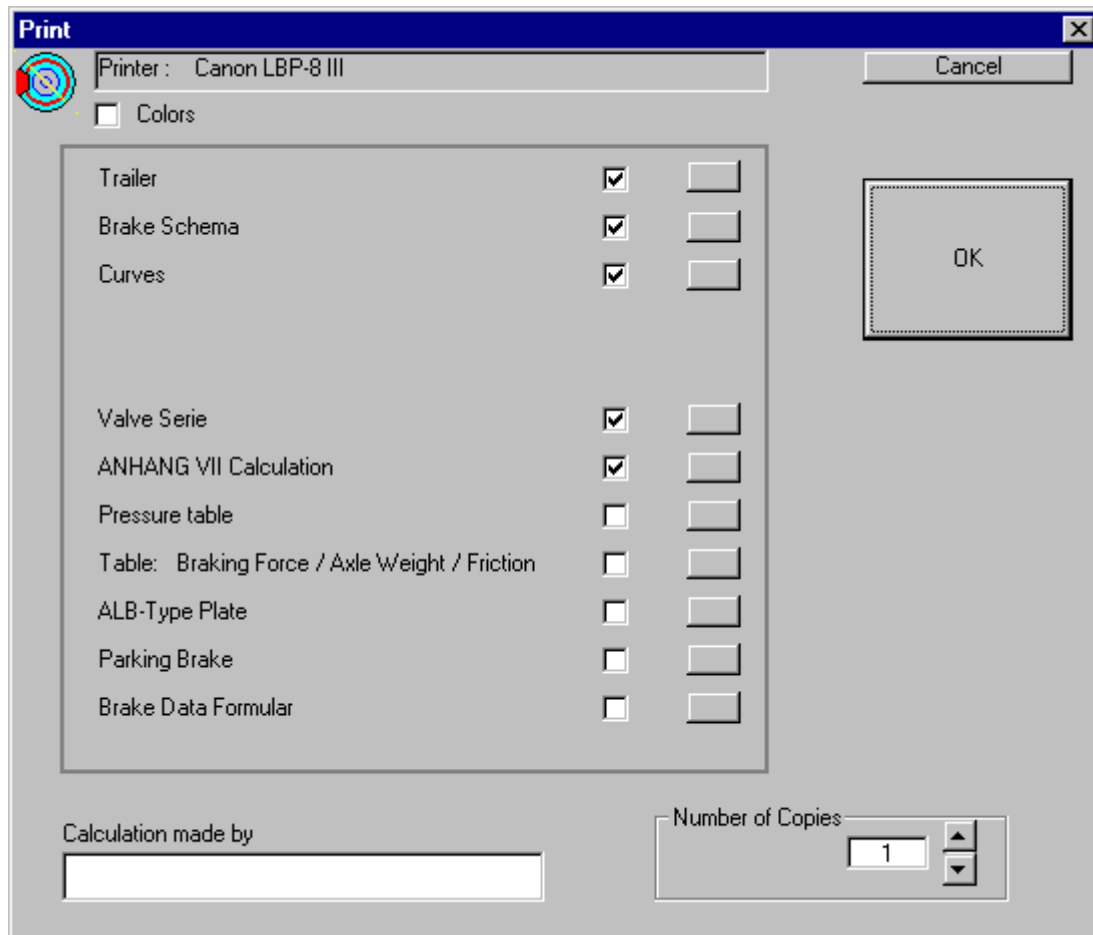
Print

Printer : Canon LBP-8 III

Cancel

Colors

Trailer

Brake Schema

Curves

OK

Valve Serie

ANHANG VII Calculation

Pressure table

Table: Braking Force / Axle Weight / Friction

ALB-Type Plate

Parking Brake

Brake Data Formular

Calculation made by

Number of Copies

1